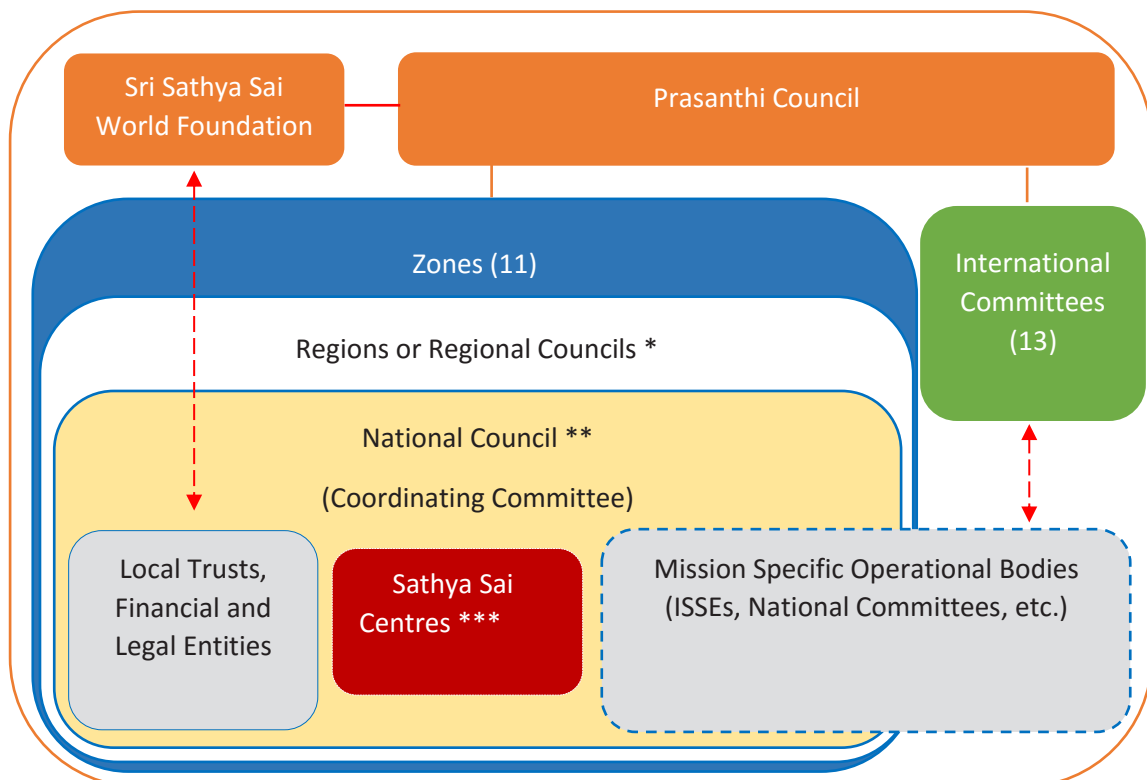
Sri Sathya Sai World Foundation

Prasanthi Council

Zones (11)

International Committees (13)

Regions or Regional Councils *

National Council **

(Coordinating Committee)

Local Trusts, Financial and Legal Entities

Sathya Sai Centres ***

Mission Specific Operational Bodies (ISSEs, National Committees, etc.)